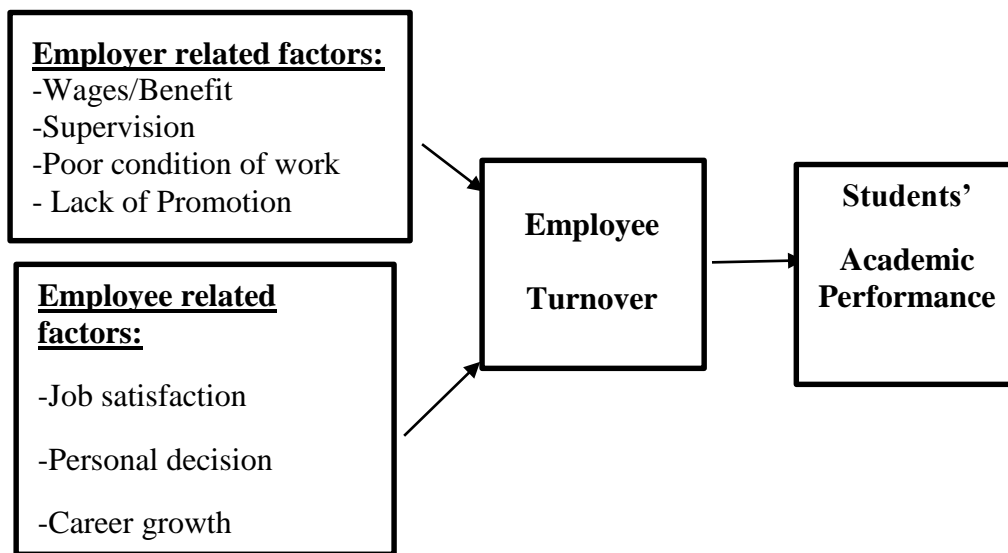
Employer related factors:
-Wages/Benefit
-Supervision
-Poor condition of work
- Lack of Promotion

Employee related factors:

-Job satisfaction

-Personal decision

-Career growth

Employee

Turnover

Students'

Academic Performance